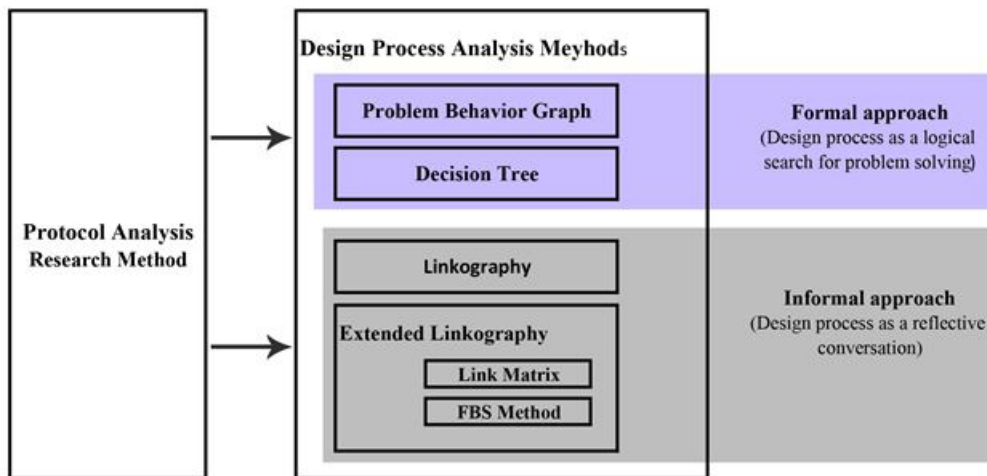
Protocol Analysis Research Method

Design Process Analysis Meyhods

Problem Behavior Graph

Decision Tree

Formal approach
(Design process as a logical search for problem solving)

Linkography

Extended Linkography

Link Matrix

FBS Method

Informal approach
(Design process as a reflective conversation)